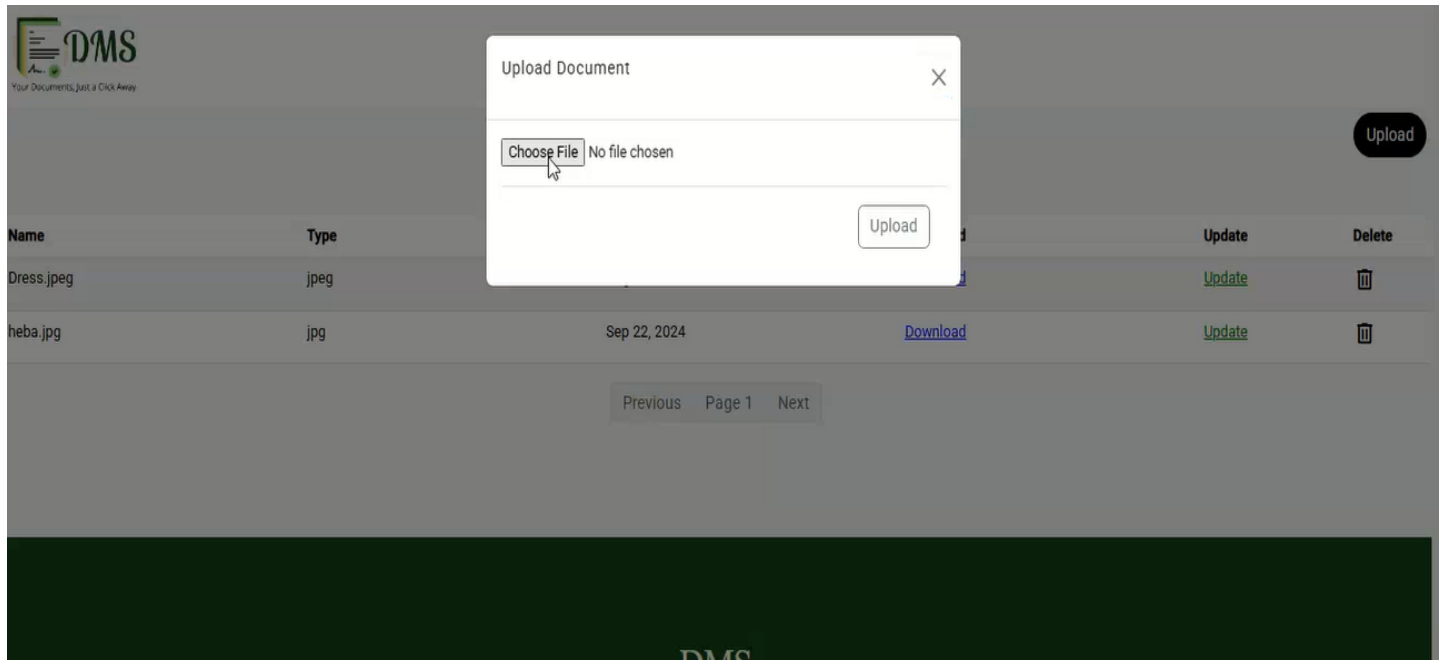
DMS
Your Documents, Just a Click Away

Upload Document ×

Choose File No file chosen

Upload

Upload

| Name | Type | | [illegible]d | Update | Delete |
|---|---|---|---|---|---|
| Dress.jpeg | jpeg | | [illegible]d | Update | |
| heba.jpg | jpg | Sep 22, 2024 | Download | Update | |

Previous Page 1 Next

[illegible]